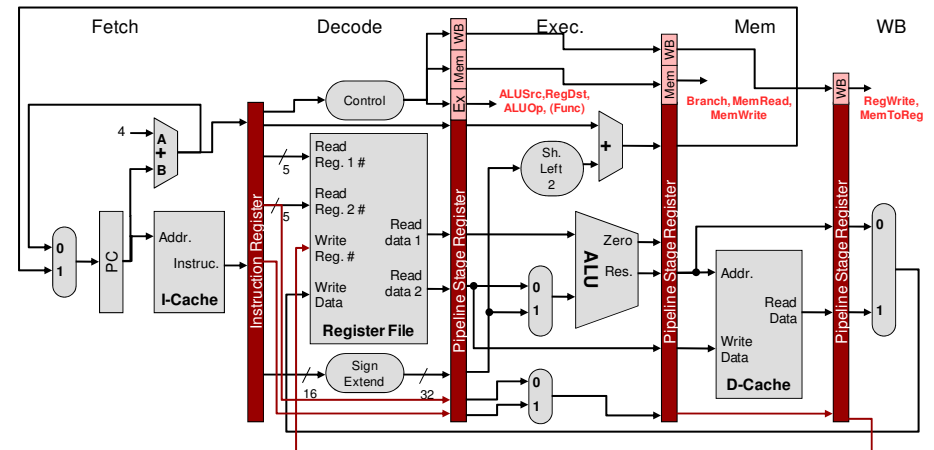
Fetch

Decode

Exec.

Mem

WB

WB
Mem
Ex

WB
Mem

WB

Control

ALUSrc,RegDst, ALUOp, (Func)

Branch, MemRead, MemWrite

RegWrite, MemToReg

4

A
+
B

0
1

PC

Addr.

Instruc.

I-Cache

Instruction Register

5

5

Read Reg. 1 #

Read Reg. 2 #

Write Reg. #

Write Data

Read data 1

Read data 2

Register File

Pipeline Stage Register

+

Sh. Left 2

Zero

Res.

ALU

0
1

Sign Extend

16

32

0
1

Pipeline Stage Register

Addr.

Read Data

Write Data

D-Cache

Pipeline Stage Register

0

1